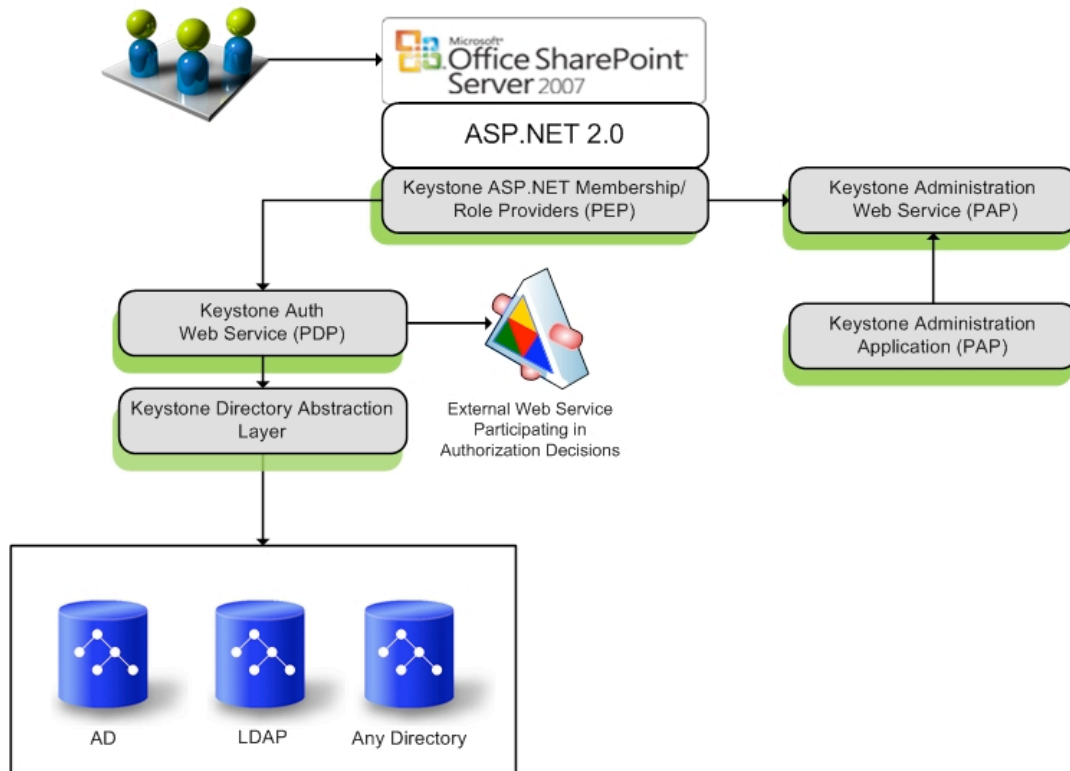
Microsoft® Office SharePoint® Server 2007

ASP.NET 2.0

Keystone ASP.NET Membership/ Role Providers (PEP)

Keystone Administration Web Service (PAP)

Keystone Auth Web Service (PDP)

Keystone Administration Application (PAP)

Keystone Directory Abstraction Layer

External Web Service Participating in Authorization Decisions

AD

LDAP

Any Directory